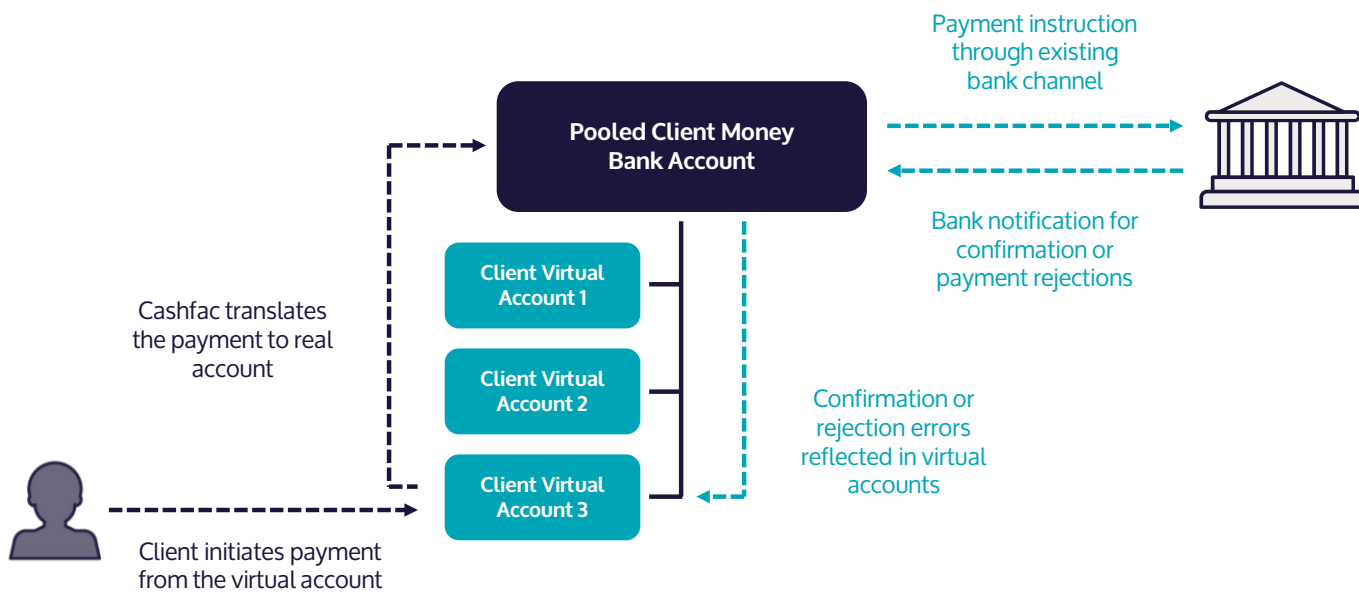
Payment instruction through existing bank channel

Pooled Client Money Bank Account

Bank notification for confirmation or payment rejections

Client Virtual Account 1

Client Virtual Account 2

Client Virtual Account 3

Cashfac translates the payment to real account

Confirmation or rejection errors reflected in virtual accounts

Client initiates payment from the virtual account